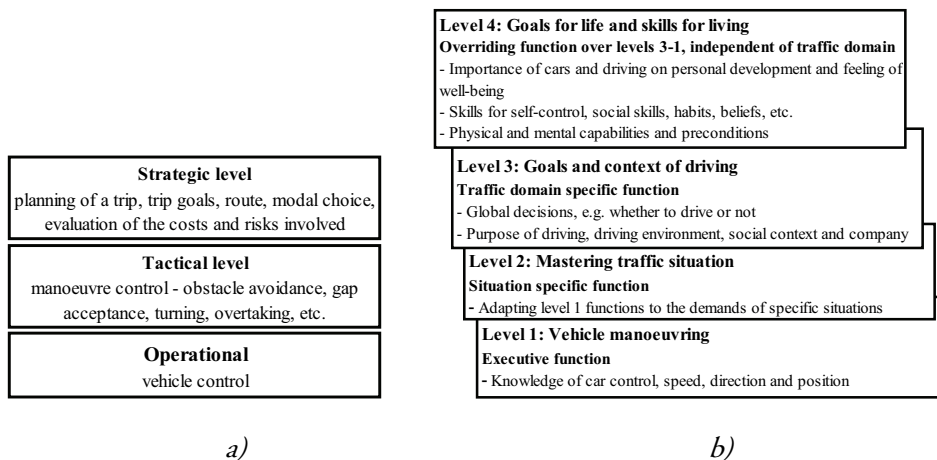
Strategic level
planning of a trip, trip goals, route, modal choice, evaluation of the costs and risks involved

Tactical level
manoeuvre control - obstacle avoidance, gap acceptance, turning, overtaking, etc.

Operational
vehicle control

a)

Level 4: Goals for life and skills for living
Overriding function over levels 3-1, independent of traffic domain
- Importance of cars and driving on personal development and feeling of well-being
- Skills for self-control, social skills, habits, beliefs, etc.
- Physical and mental capabilities and preconditions

Level 3: Goals and context of driving
Traffic domain specific function
- Global decisions, e.g. whether to drive or not
- Purpose of driving, driving environment, social context and company

Level 2: Mastering traffic situation
Situation specific function
- Adapting level 1 functions to the demands of specific situations

Level 1: Vehicle manoeuvring
Executive function
- Knowledge of car control, speed, direction and position

b)